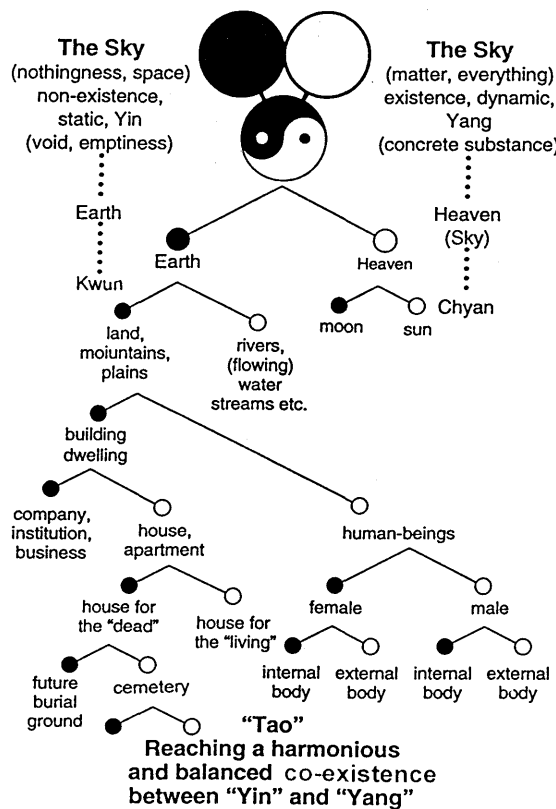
The Sky
(nothingness, space)
non-existence,
static, Yin
(void, emptiness)

The Sky
(matter, everything)
existence, dynamic,
Yang
(concrete substance)

Earth

Kwun

Earth

Heaven

Heaven
(Sky)

Chyan

moon

sun

land,
moiuntains,
plains

rivers,
(flowing)
water
streams etc.

building
dwelling

company,
institution,
business

house,
apartment

human-beings

house for
the "dead"

house for
the "living"

female

male

future
burial
ground

cemetery

internal
body

external
body

internal
body

external
body

"Tao"
Reaching a harmonious
and balanced co-existence
between "Yin" and "Yang"